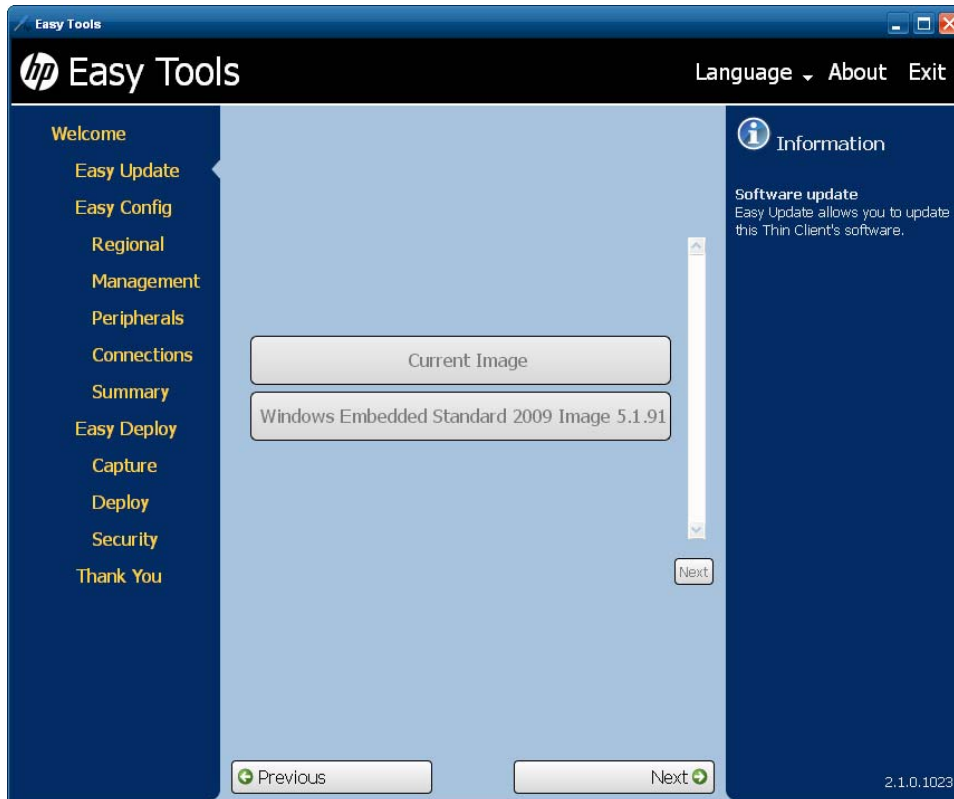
Easy Tools

hp Easy Tools

Language About Exit

Welcome
Easy Update
Easy Config
Regional
Management
Peripherals
Connections
Summary
Easy Deploy
Capture
Deploy
Security
Thank You

Current Image
Windows Embedded Standard 2009 Image 5.1.91

Next

Previous

Next

Information

Software update
Easy Update allows you to update this Thin Client's software.

2.1.0.1023